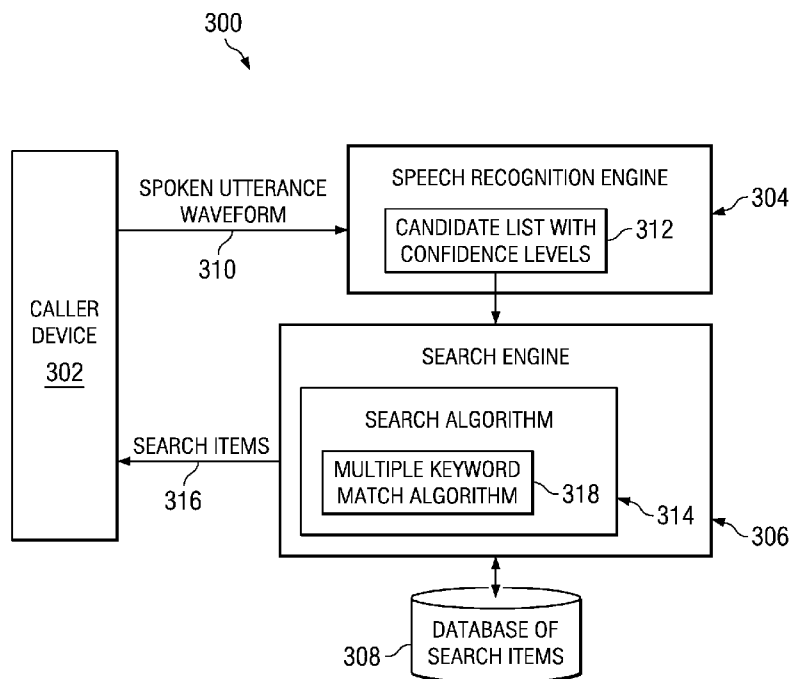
300

CALLER DEVICE
302

SPOKEN UTTERANCE WAVEFORM
310

SPEECH RECOGNITION ENGINE
CANDIDATE LIST WITH CONFIDENCE LEVELS
312
304

SEARCH ENGINE
SEARCH ALGORITHM
MULTIPLE KEYWORD MATCH ALGORITHM
318
314
306

SEARCH ITEMS
316

DATABASE OF SEARCH ITEMS
308